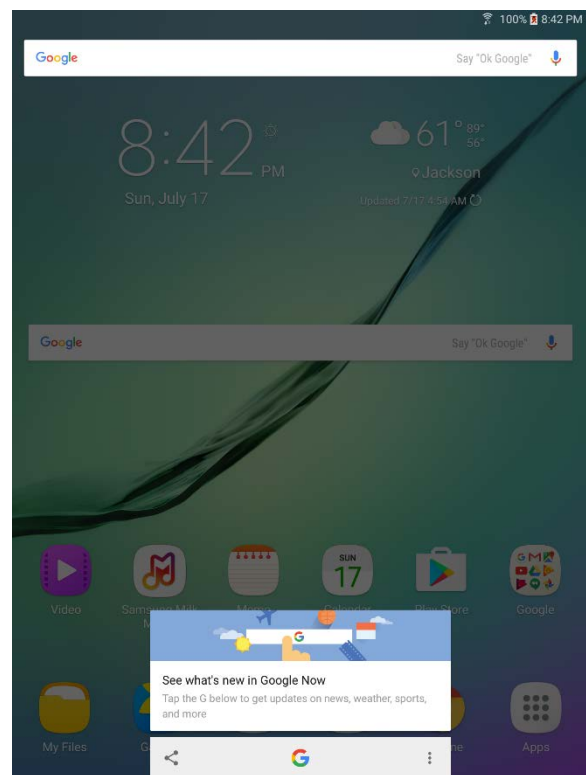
100% 8:42 PM

Google

Say "Ok Google"

8:42 PM

Sun, July 17

61° 89° 56°

Jackson

Updated 7/17 4:54 AM

Google

Say "Ok Google"

Video

Samsung Milk M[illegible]

Mem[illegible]

SUN 17

Calendar

Play Store

Google

G

See what's new in Google Now

Tap the G below to get updates on news, weather, sports, and more

My Files

G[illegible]

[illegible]ne

Apps

G